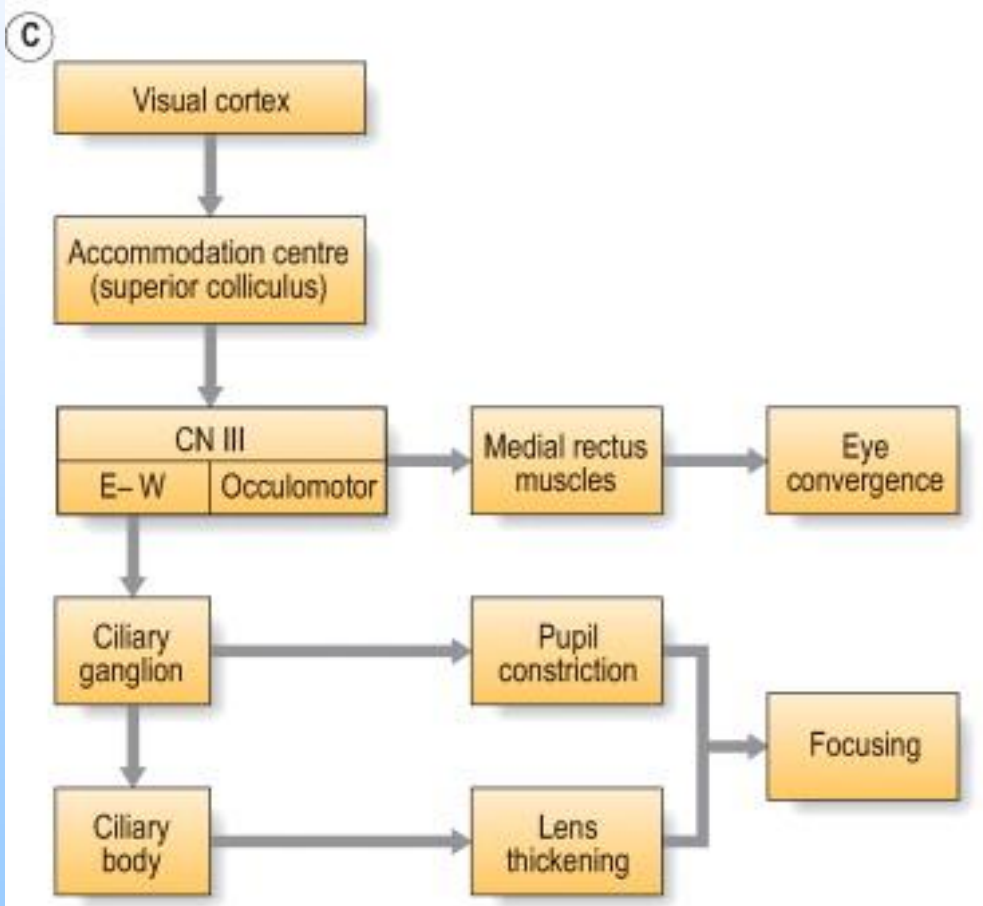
C

Visual cortex

Accommodation centre (superior colliculus)

CN III

E– W

Occulomotor

Medial rectus muscles

Eye convergence

Ciliary ganglion

Pupil constriction

Focusing

Ciliary body

Lens thickening